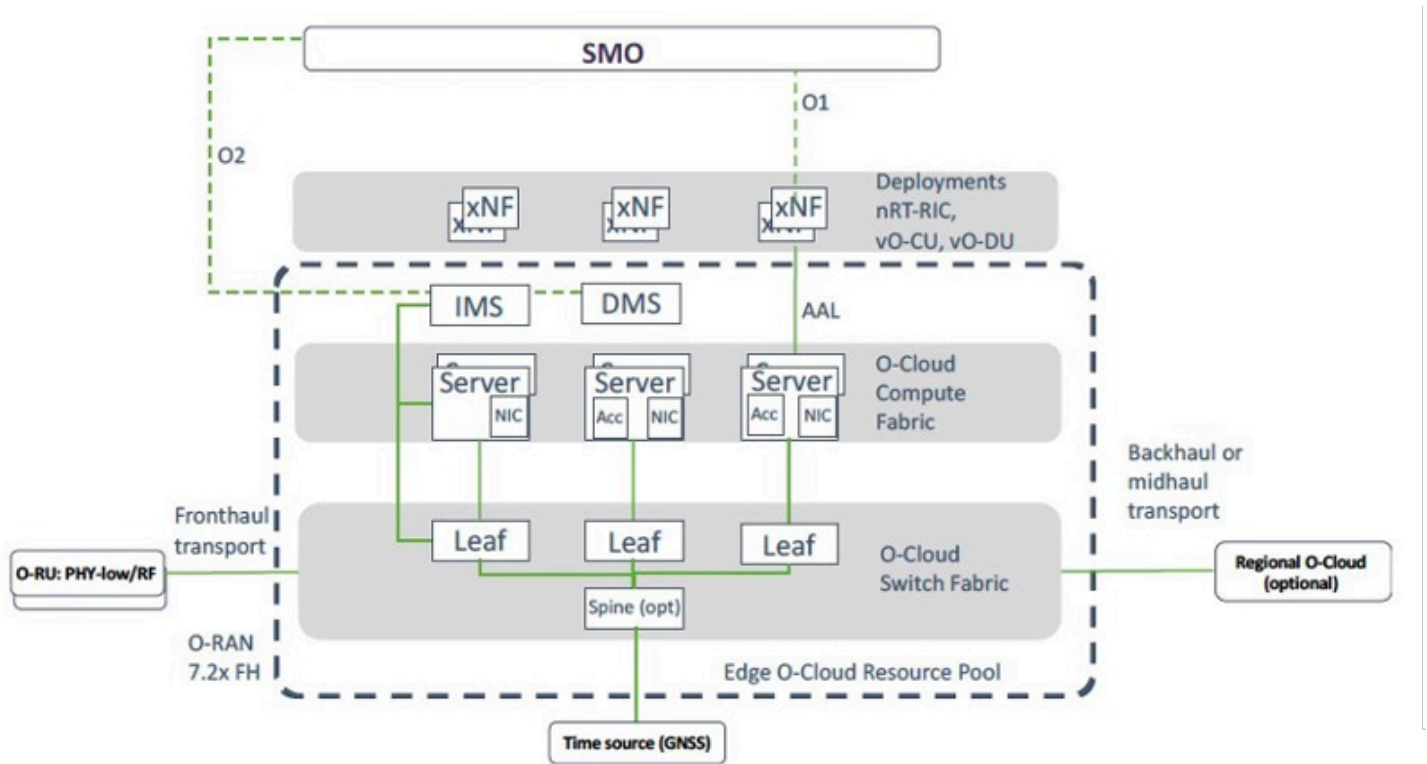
SMO

O2

O1

xNF

xNF

xNF

Deployments nRT-RIC, vO-CU, vO-DU

IMS

DMS

AAL

Server

NIC

Server

Acc

NIC

Server

Acc

NIC

O-Cloud Compute Fabric

Backhaul or midhaul transport

Fronthaul transport

Leaf

Leaf

Leaf

O-Cloud Switch Fabric

O-RU: PHY-low/RF

Spine (opt)

Regional O-Cloud (optional)

O-RAN 7.2x FH

Edge O-Cloud Resource Pool

Time source (GNSS)